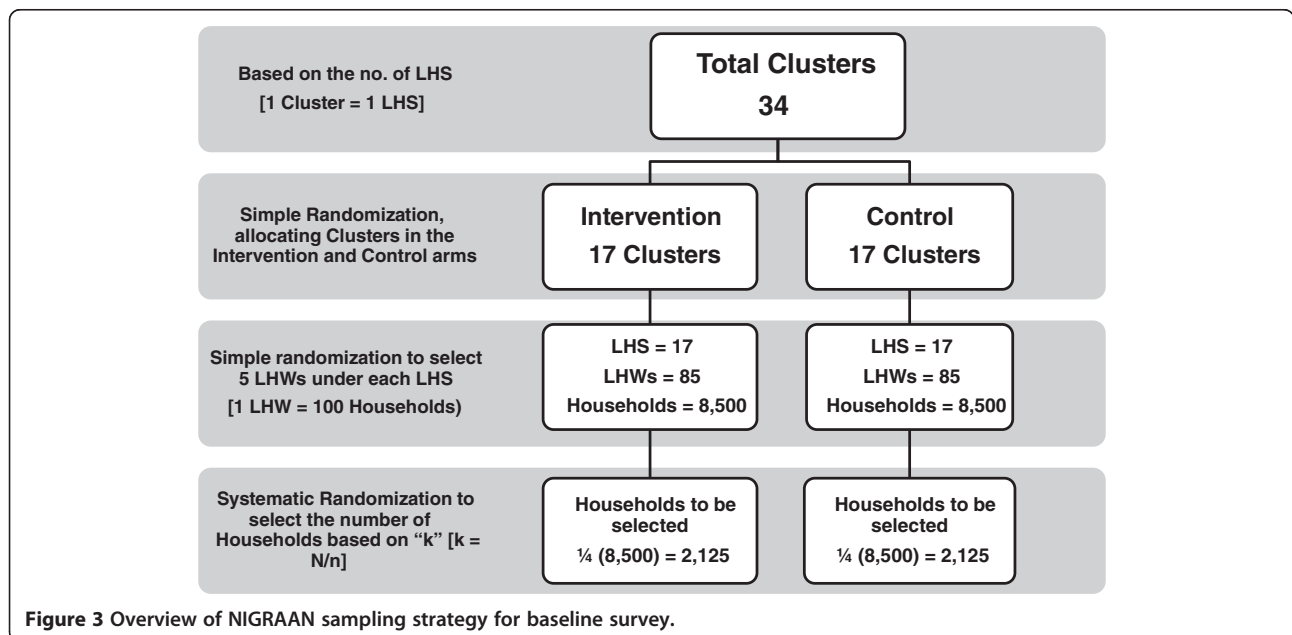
Based on the no. of LHS
[1 Cluster = 1 LHS]

Total Clusters
34

Simple Randomization, allocating Clusters in the Intervention and Control arms

Intervention
17 Clusters

Control
17 Clusters

Simple randomization to select 5 LHWs under each LHS
[1 LHW = 100 Households)

LHS = 17
LHWs = 85
Households = 8,500

LHS = 17
LHWs = 85
Households = 8,500

Systematic Randomization to select the number of Households based on "k" [k = N/n]

Households to be selected
¼ (8,500) = 2,125

Households to be selected
¼ (8,500) = 2,125

**Figure 3** Overview of NIGRAAN sampling strategy for baseline survey.